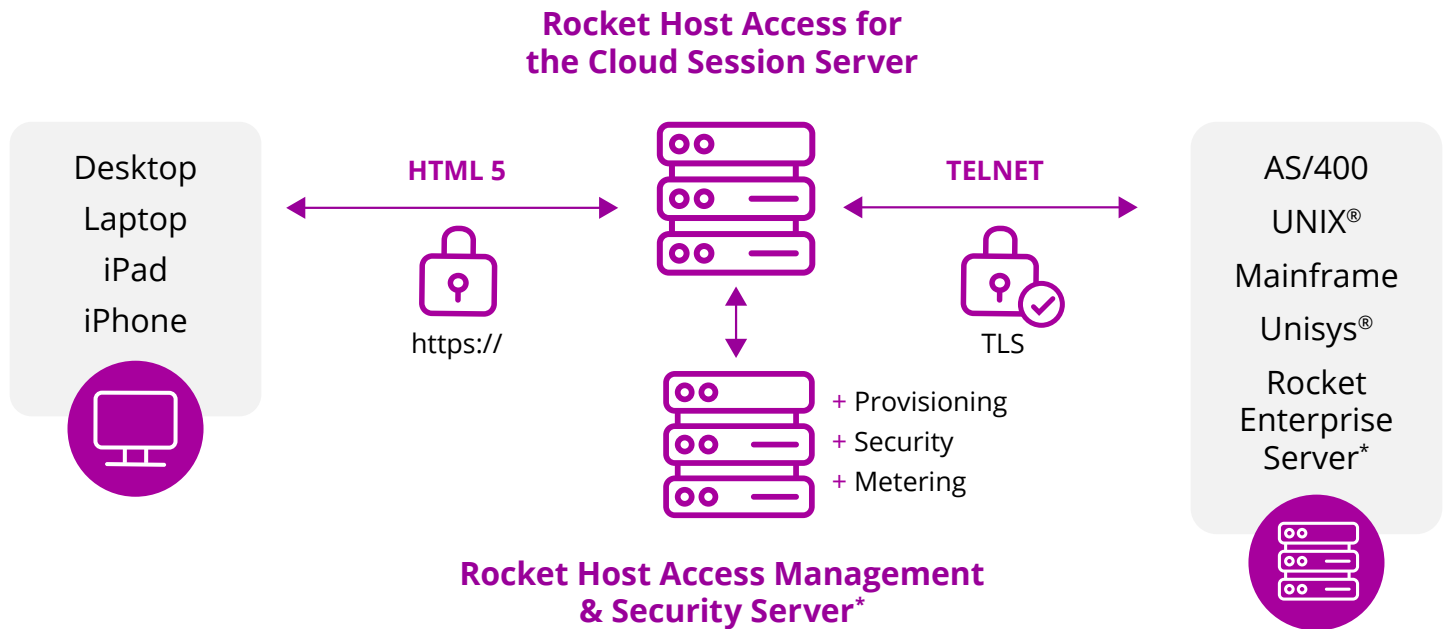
Rocket Host Access for the Cloud Session Server

Desktop
Laptop
iPad
iPhone

HTML 5

https://

TELNET

TLS

AS/400
UNIX®
Mainframe
Unisys®
Rocket Enterprise Server*

+ Provisioning
+ Security
+ Metering

Rocket Host Access Management & Security Server*